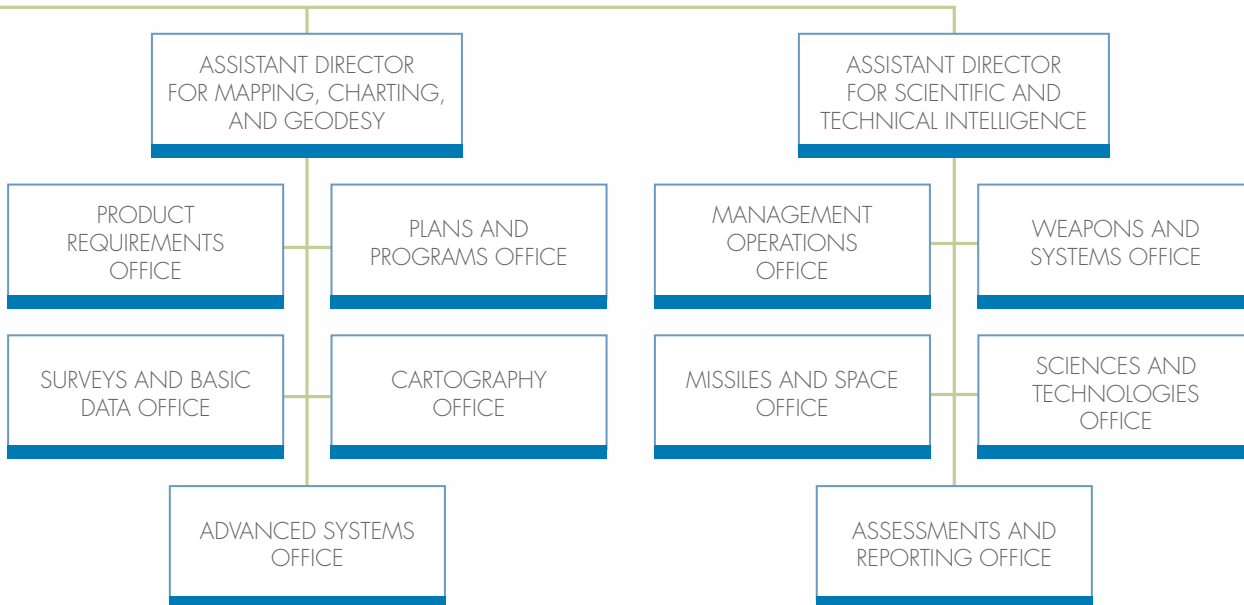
ASSISTANT DIRECTOR FOR MAPPING, CHARTING, AND GEODESY

PRODUCT REQUIREMENTS OFFICE

PLANS AND PROGRAMS OFFICE

SURVEYS AND BASIC DATA OFFICE

CARTOGRAPHY OFFICE

ADVANCED SYSTEMS OFFICE

ASSISTANT DIRECTOR FOR SCIENTIFIC AND TECHNICAL INTELLIGENCE

MANAGEMENT OPERATIONS OFFICE

WEAPONS AND SYSTEMS OFFICE

MISSILES AND SPACE OFFICE

SCIENCES AND TECHNOLOGIES OFFICE

ASSESSMENTS AND REPORTING OFFICE